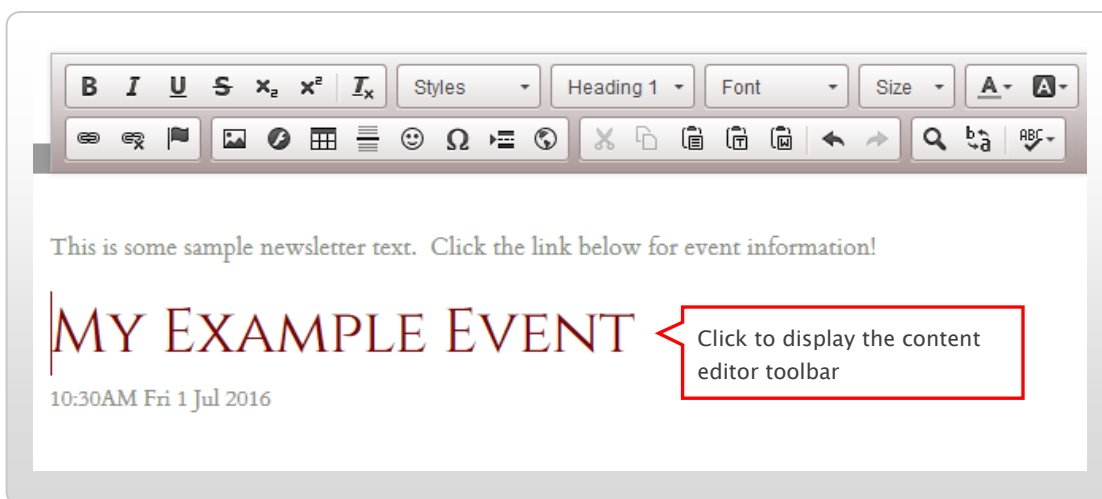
B I U S $x_2$ $x^2$ $I_x$ Styles Heading 1 Font Size A B

Ω ABC

This is some sample newsletter text. Click the link below for event information!

My Example Event

Click to display the content editor toolbar

10:30AM Fri 1 Jul 2016